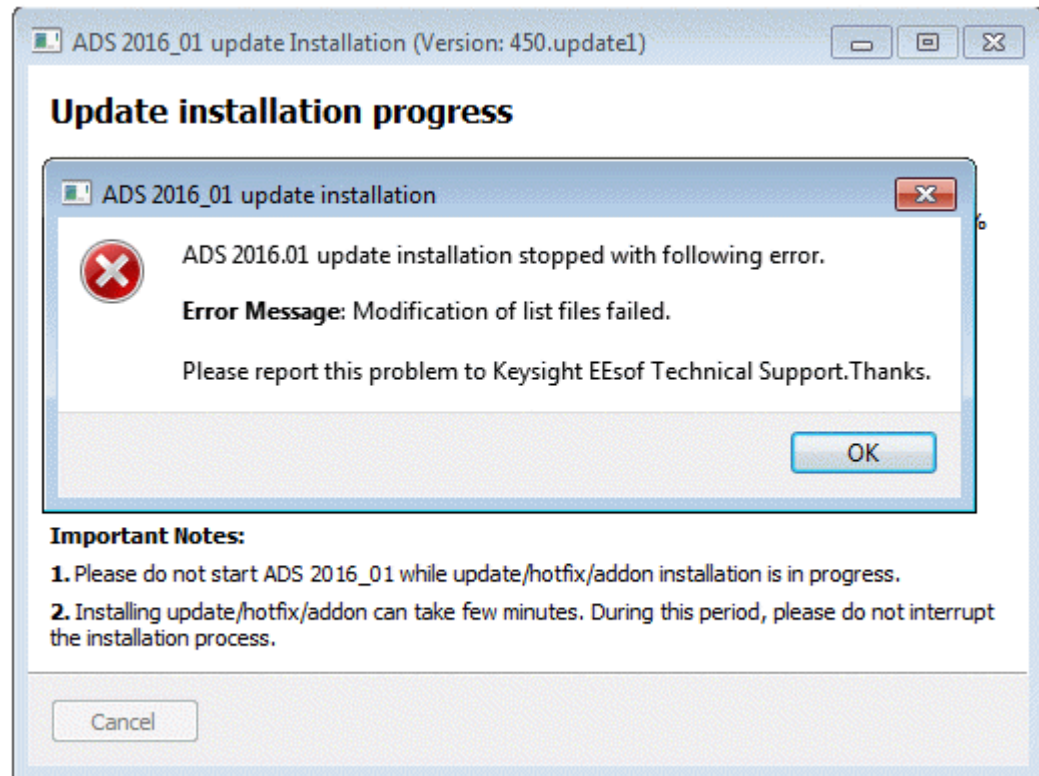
ADS 2016_01 update Installation (Version: 450.update1)

Update installation progress

ADS 2016_01 update installation

ADS 2016.01 update installation stopped with following error.

**Error Message**: Modification of list files failed.

Please report this problem to Keysight EEsof Technical Support.Thanks.

OK

%

**Important Notes:**

**1.** Please do not start ADS 2016_01 while update/hotfix/addon installation is in progress.

**2.** Installing update/hotfix/addon can take few minutes. During this period, please do not interrupt the installation process.

Cancel